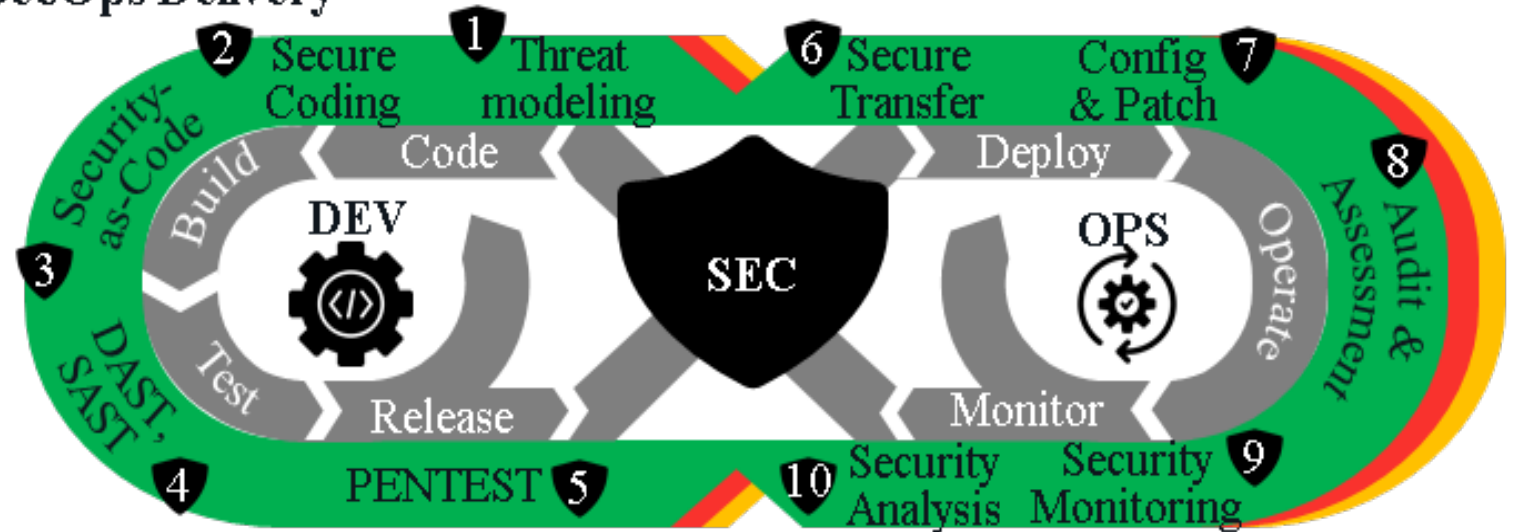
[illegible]Ops Delivery

2 Secure Coding

1 Threat modeling

6 Secure Transfer

Config & Patch 7

3 Security-as-Code

Build

Code

DEV

SEC

Deploy

OPS

Operate

8 Audit & Assessment

Test

Release

Monitor

4 DAST, SAST

PENTEST 5

10 Security Analysis

Security Monitoring 9